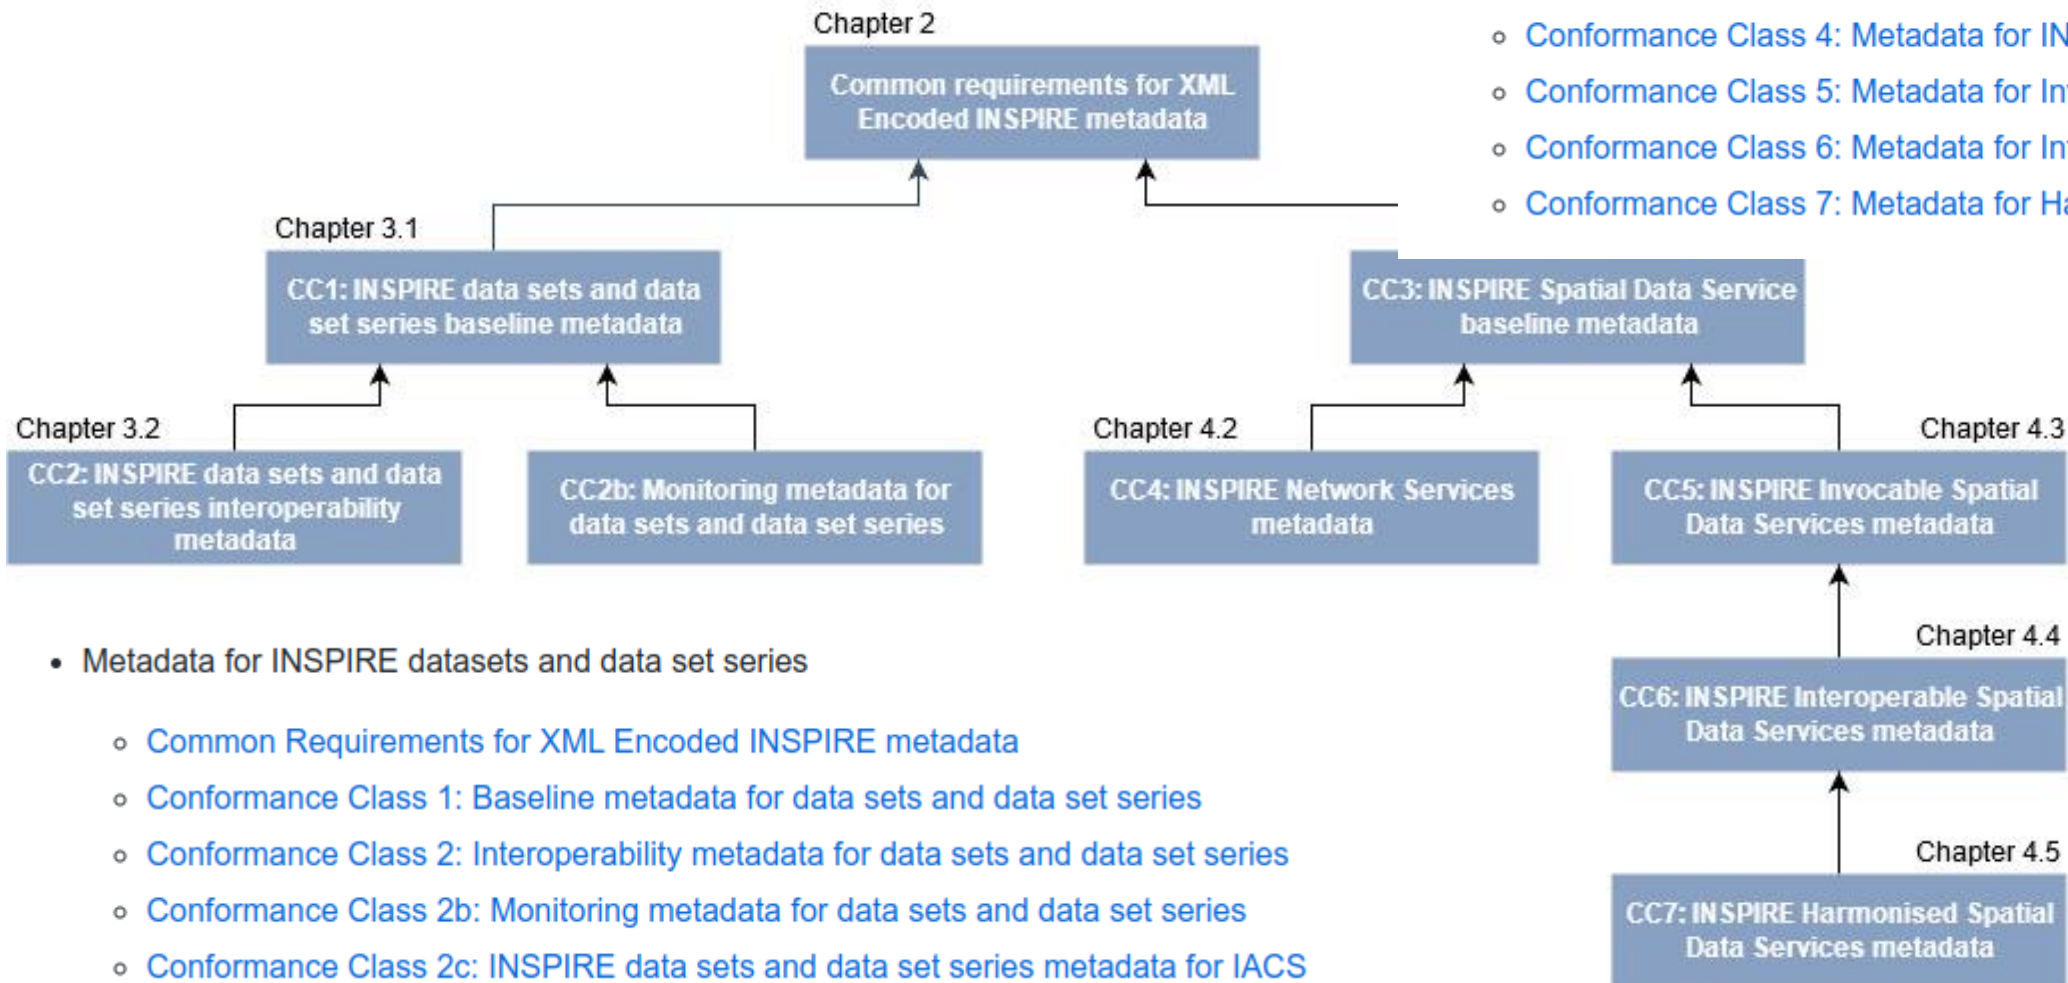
Chapter 2

Common requirements for XML Encoded INSPIRE metadata

Chapter 3.1

CC1: INSPIRE data sets and data set series baseline metadata

Chapter 3.2

CC2: INSPIRE data sets and data set series interoperability metadata

CC2b: Monitoring metadata for data sets and data set series

CC3: INSPIRE Spatial Data Service baseline metadata

Chapter 4.2

CC4: INSPIRE Network Services metadata

Chapter 4.3

CC5: INSPIRE Invocable Spatial Data Services metadata

Chapter 4.4

CC6: INSPIRE Interoperable Spatial Data Services metadata

Chapter 4.5

CC7: INSPIRE Harmonised Spatial Data Services metadata

- Conformance Class 4: Metadata for IN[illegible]
- Conformance Class 5: Metadata for In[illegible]
- Conformance Class 6: Metadata for In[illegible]
- Conformance Class 7: Metadata for Ha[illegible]

- Metadata for INSPIRE datasets and data set series
  - Common Requirements for XML Encoded INSPIRE metadata
  - Conformance Class 1: Baseline metadata for data sets and data set series
  - Conformance Class 2: Interoperability metadata for data sets and data set series
  - Conformance Class 2b: Monitoring metadata for data sets and data set series
  - Conformance Class 2c: INSPIRE data sets and data set series metadata for IACS